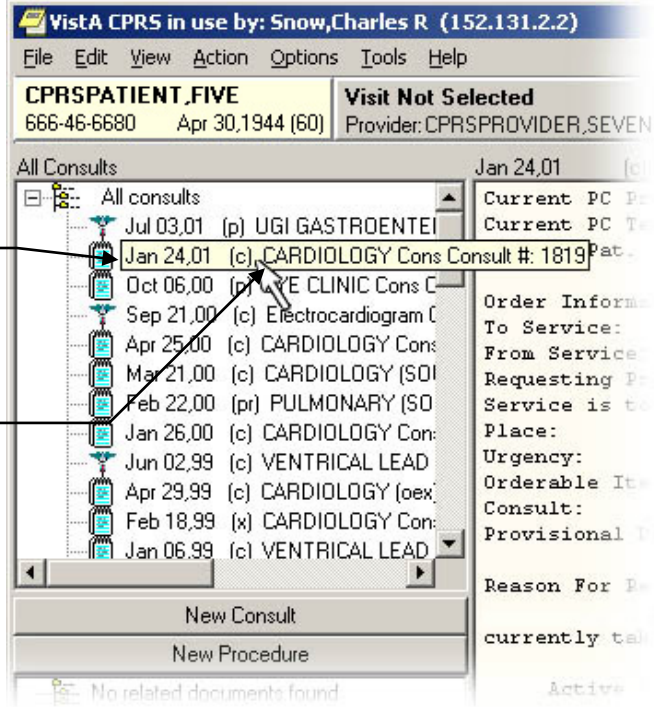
VistA CPRS in use by: Snow,Charles R (152.131.2.2)

File Edit View Action Options Tools Help

CPRSPATIENT,FIVE
666-46-6680 Apr 30,1944 (60)

Visit Not Selected
Provider: CPRSPROVIDER,SEVEN

All Consults

All consults
Jul 03,01 (p) UGI GASTROENTE
Jan 24,01 (c) CARDIOLOGY Cons Consult #: 1819
Oct 06,00 (p) EYE CLINIC Cons C
Sep 21,00 (c) Electrocardiogram (
Apr 25,00 (c) CARDIOLOGY Cons
Mar 21,00 (c) CARDIOLOGY (SOL
Feb 22,00 (pr) PULMONARY (SO
Jan 26,00 (c) CARDIOLOGY Cons
Jun 02,99 (c) VENTRICAL LEAD
Apr 29,99 (c) CARDIOLOGY (oex
Feb 18,99 (x) CARDIOLOGY Cons
Jan 06,99 (c) VENTRICAL LEAD

New Consult
New Procedure
No related documents found

Jan 24,01 (c)
Current PC Pr
Current PC Te
Pat.

Order Inform
To Service:
From Service
Requesting Pr
Service is t
Place:
Urgency:
Orderable It
Consult:
Provisional D

Reason For Re

currently ta

Active